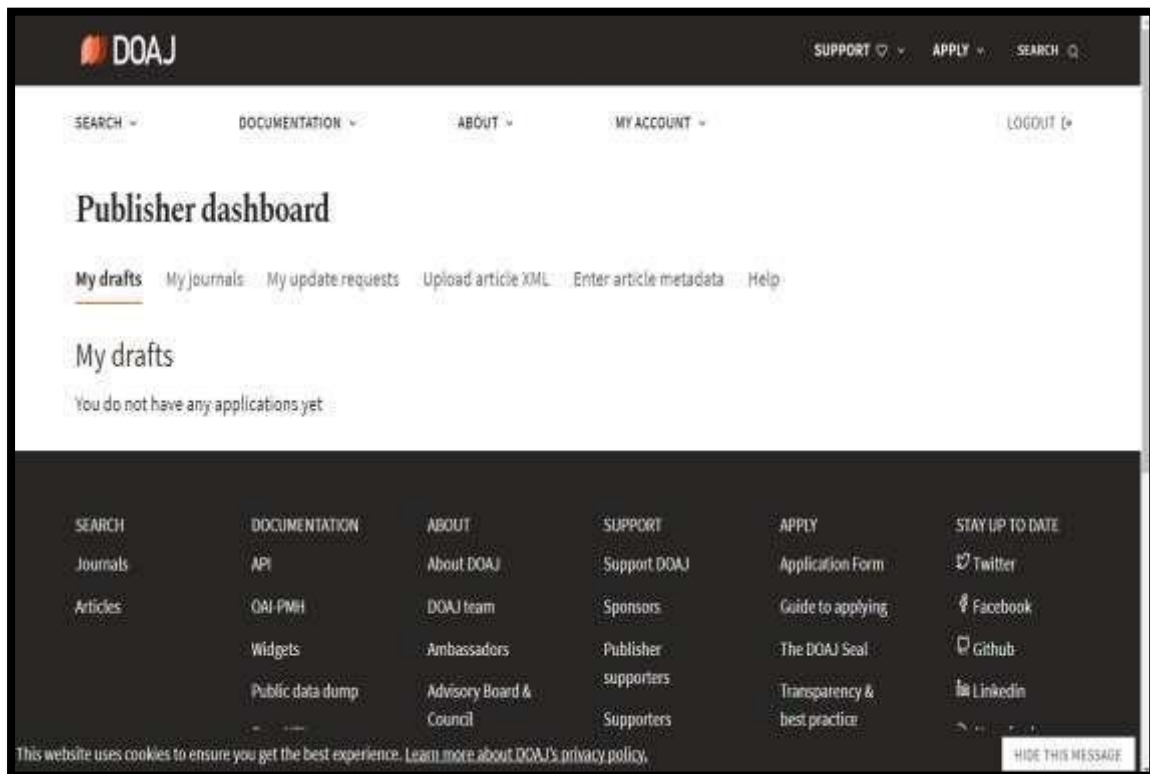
DOAJ

SUPPORT ♡ ⌄ APPLY ⌄ SEARCH

SEARCH ⌄ DOCUMENTATION ⌄ ABOUT ⌄ MY ACCOUNT ⌄ LOGOUT

Publisher dashboard

My drafts My journals My update requests Upload article XML Enter article metadata Help

My drafts

You do not have any applications yet

SEARCH
Journals
Articles

DOCUMENTATION
API
OAI-PMH
Widgets
Public data dump
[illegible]

ABOUT
About DOAJ
DOAJ team
Ambassadors
Advisory Board & Council

SUPPORT
Support DOAJ
Sponsors
Publisher supporters
Supporters

APPLY
Application Form
Guide to applying
The DOAJ Seal
Transparency & best practice

STAY UP TO DATE
Twitter
Facebook
Github
Linkedin
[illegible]

This website uses cookies to ensure you get the best experience. Learn more about DOAJ's privacy policy.

HIDE THIS MESSAGE